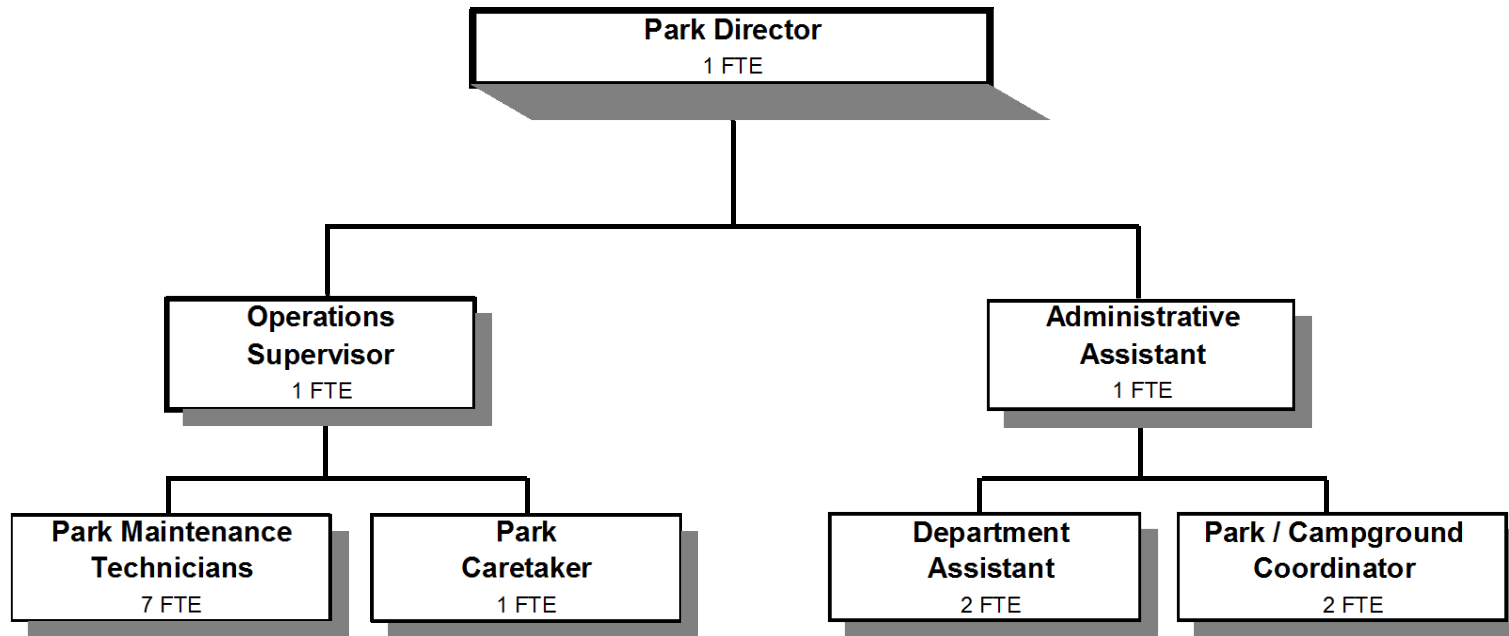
Park Director
1 FTE

Operations Supervisor
1 FTE

Administrative Assistant
1 FTE

Park Maintenance Technicians
7 FTE

Park Caretaker
1 FTE

Department Assistant
2 FTE

Park / Campground Coordinator
2 FTE